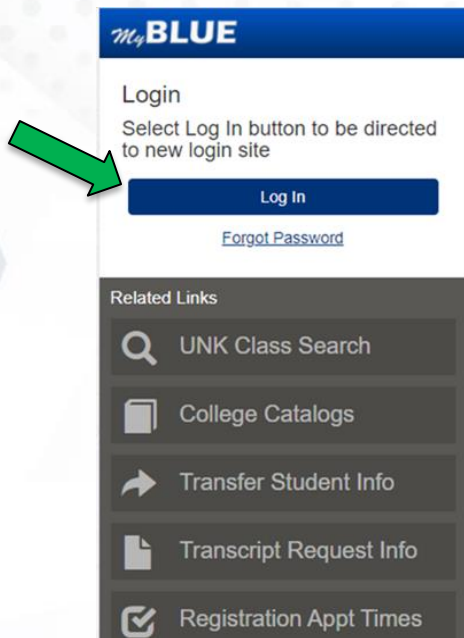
MyBLUE

Login

Select Log In button to be directed to new login site

Log In

Forgot Password

Related Links

UNK Class Search

College Catalogs

Transfer Student Info

Transcript Request Info

Registration Appt Times